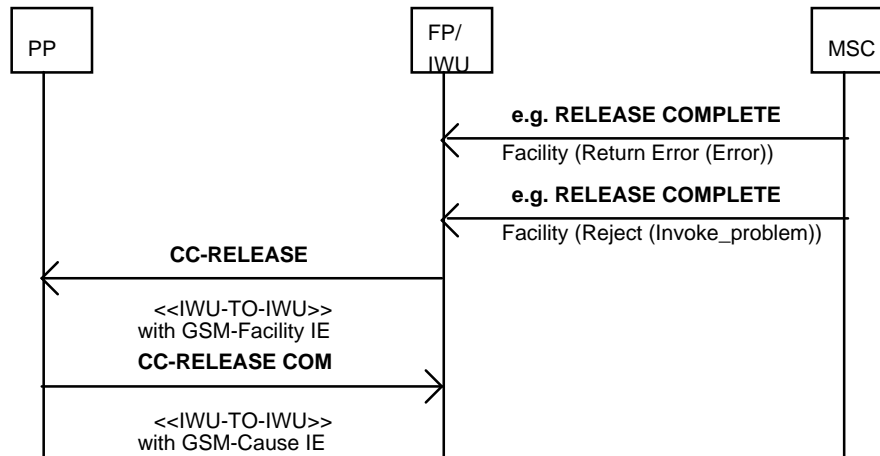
PP

FP/
IWU

MSC

e.g. RELEASE COMPLETE

Facility (Return Error (Error))

e.g. RELEASE COMPLETE

Facility (Reject (Invoke_problem))

CC-RELEASE

<<IWU-TO-IWU>>
with GSM-Facility IE

CC-RELEASE COM

<<IWU-TO-IWU>>
with GSM-Cause IE